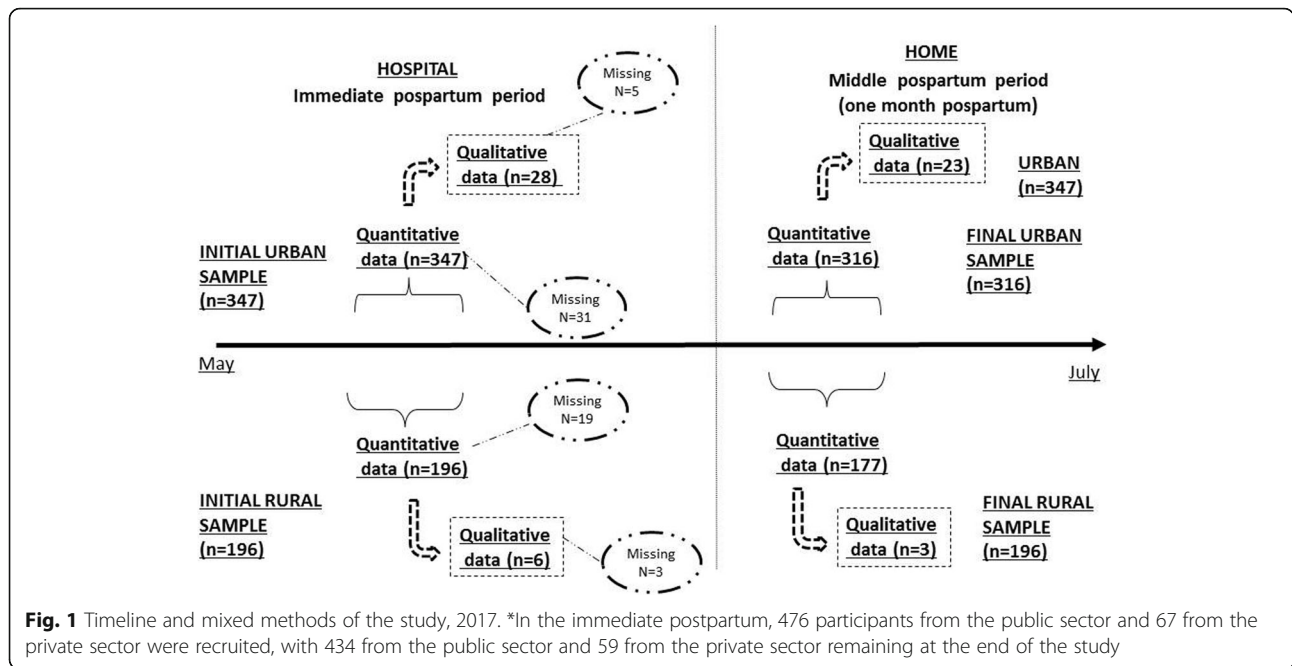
HOSPITAL
Immediate pospartum period

Missing
N=5

Qualitative data (n=28)

INITIAL URBAN SAMPLE (n=347)

Quantitative data (n=347)

Missing
N=31

May

Missing
N=19

Quantitative data (n=196)

INITIAL RURAL SAMPLE (n=196)

Qualitative data (n=6)

Missing
N=3

HOME
Middle pospartum period
(one month pospartum)

Qualitative data (n=23)

URBAN (n=347)

Quantitative data (n=316)

FINAL URBAN SAMPLE (n=316)

July

Quantitative data (n=177)

FINAL RURAL SAMPLE (n=196)

Qualitative data (n=3)

**Fig. 1** Timeline and mixed methods of the study, 2017. *In the immediate postpartum, 476 participants from the public sector and 67 from the private sector were recruited, with 434 from the public sector and 59 from the private sector remaining at the end of the study